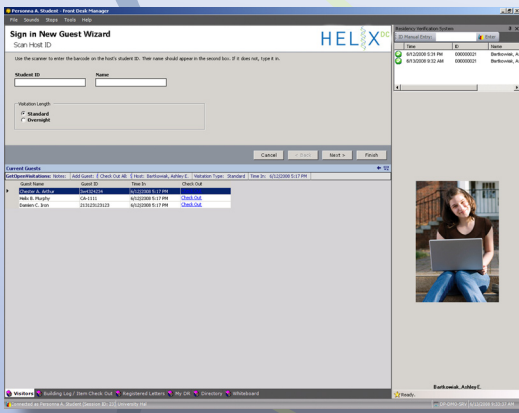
Personna A. Student - Front Desk Manager

File Sounds Stops Tools Help

Sign in New Guest Wizard
Scan Host ID

HELIX DC

Use the scanner to enter the barcode on the host's student ID. Their name should appear in the second box. If it does not, type it in.

Student ID
Name

Visitation Length
Standard
Overnight

Cancel < Back Next > Finish

Current Guests

GetOpenVisitations: Notes: Add Guest Check Out All Host: Bartkowiak, Ashley E. Visitation Type: Standard Time In: 6/12/2008 5:17 PM

| Guest Name | Guest ID | Time In | Check Out |
|---|---|---|---|
| Chester A. Arthur | Sve324234 | 6/12/2008 5:17 PM | Check Out |
| Melo B. Murphy | CA-1111 | 6/12/2008 5:17 PM | Check Out |
| Damien C. Iron | 213123123123 | 6/12/2008 5:17 PM | Check Out |

Residency Verification System

ID Manual Entry: Enter

| Time | ID | Name |
|---|---|---|
| 6/13/2008 5:34 PM | 000000021 | Bartkowiak, A |
| 6/13/2008 4:32 AM | 000000021 | Bartkowiak, A |

Bartkowiak, Ashley E.

Visitors Building Log / Item Check Out Registered Letters My GR Directory Whiteboard

Ready.

Connected to Personna A. Student [Session ID: 27] University Hal

JD-ORG-DEV 6/13/2008 6:05:57 PM